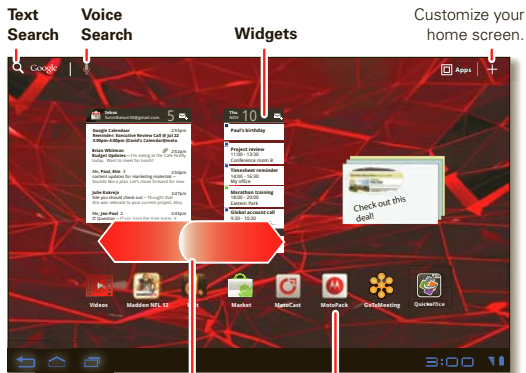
Text Search

Voice Search

Widgets

Customize your home screen.

Google

Apps

Inbox

5

Google Calendar
Reminder: Executive Review Call @ Jul 22 3:00pm-4:00pm (David's Calendar)

Brian Whitman
Budget Updates

Sir, Paul, Kim
content updates for marketing materials

Julie Balanja
Sir you should check out

Sir, Jen-Paul
Question

Thu
Nov
10

Paul's birthday

Project review
11:00 - 12:30
Conference room B

Timesheet reminder
14:00 - 14:30
My office

Marathon training
14:30 - 16:30
Eastern Park

Global account call
9:30 - 10:30

Check out this deal!

Videos

Madden NFL 12

Market

MotoCast

MotoPack

GoToMeeting

QuickOffice

3:00